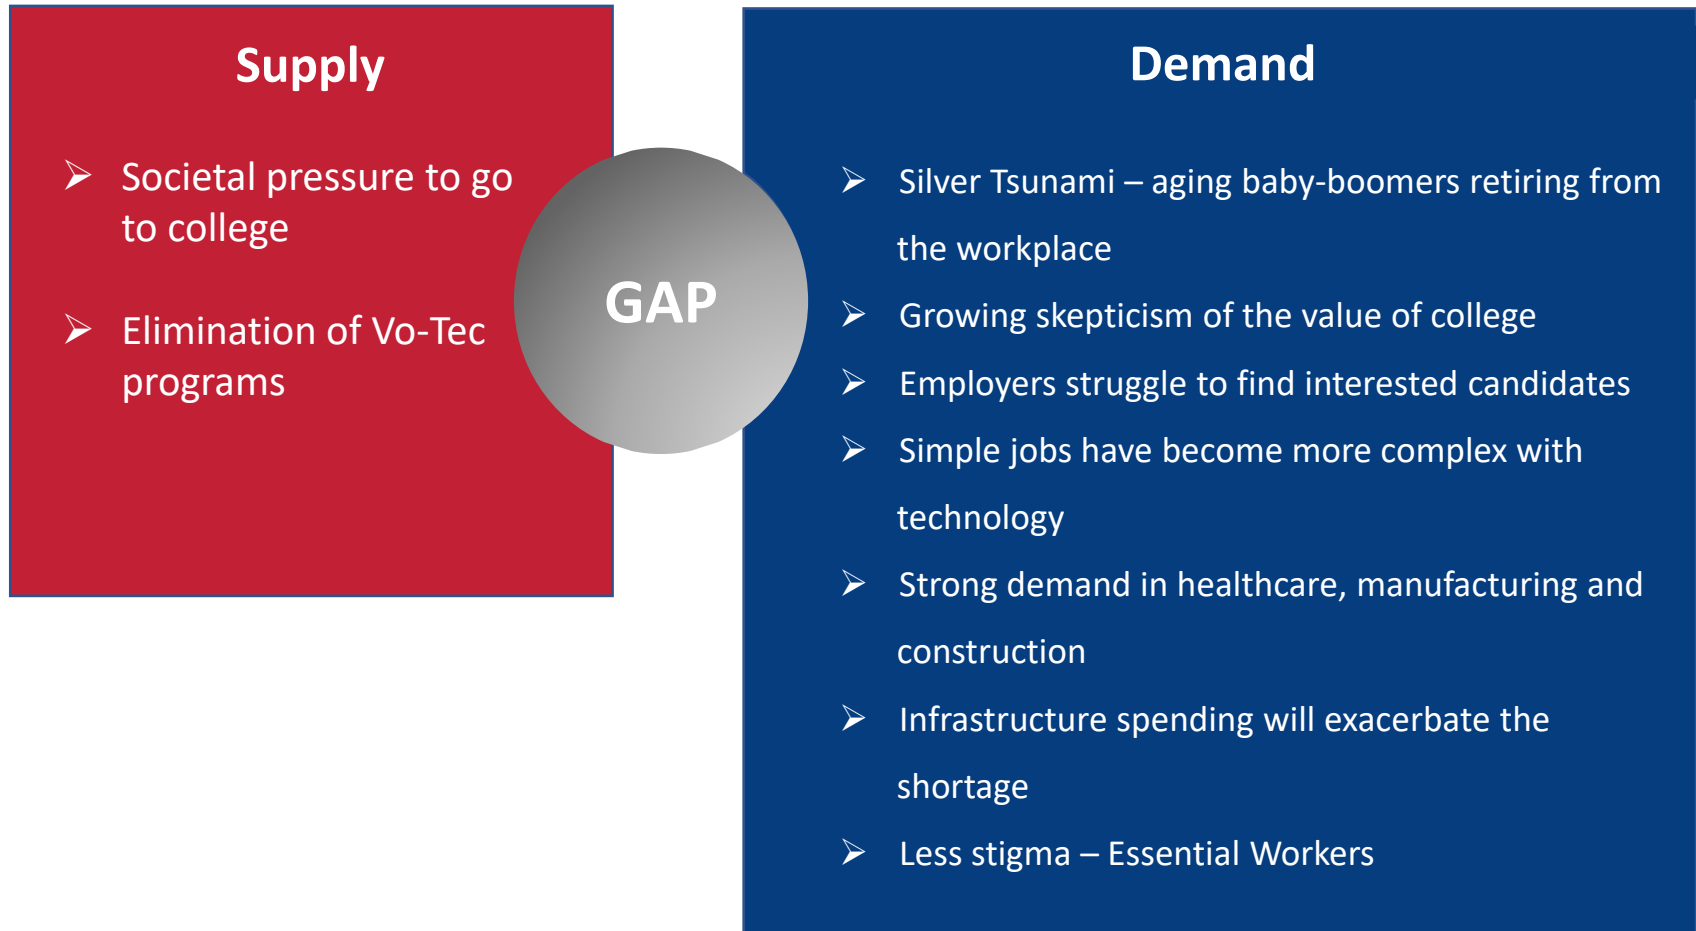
Supply

➢ Societal pressure to go to college

➢ Elimination of Vo-Tec programs

GAP

Demand

➢ Silver Tsunami – aging baby-boomers retiring from the workplace

➢ Growing skepticism of the value of college

➢ Employers struggle to find interested candidates

➢ Simple jobs have become more complex with technology

➢ Strong demand in healthcare, manufacturing and construction

➢ Infrastructure spending will exacerbate the shortage

➢ Less stigma – Essential Workers